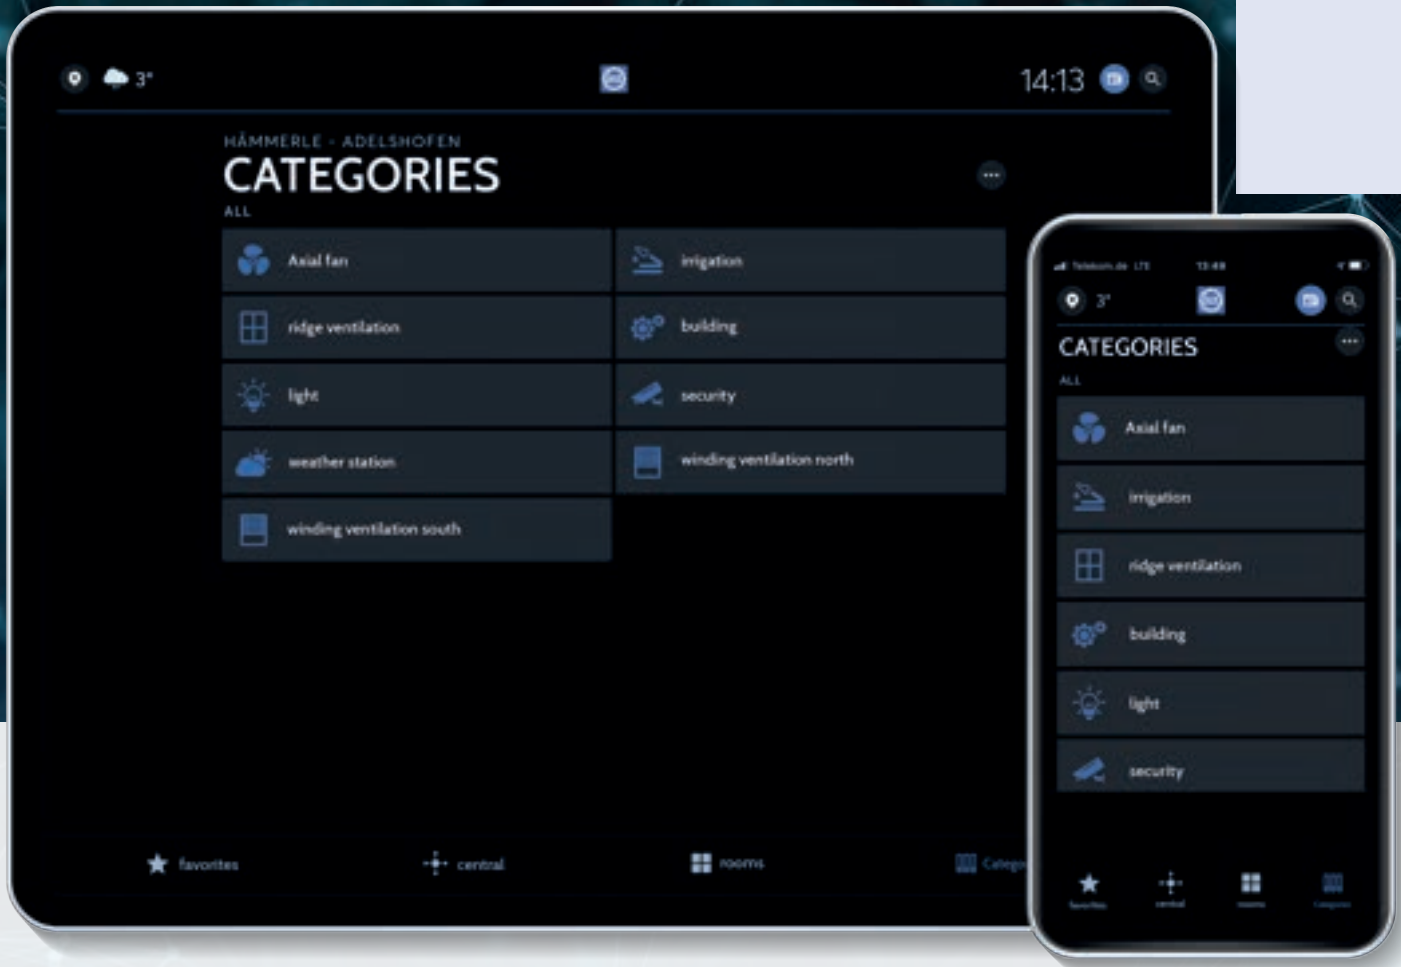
3°

14:13

HÄMMERLE - ADELSHOFEN
CATEGORIES
ALL

Axial fan
irrigation
ridge ventilation
building
light
security
weather station
winding ventilation north
winding ventilation south

favorites
central
rooms
Categ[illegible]

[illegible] LTE 13:48

3°

CATEGORIES
ALL

Axial fan
irrigation
ridge ventilation
building
light
security

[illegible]
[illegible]
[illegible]
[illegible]